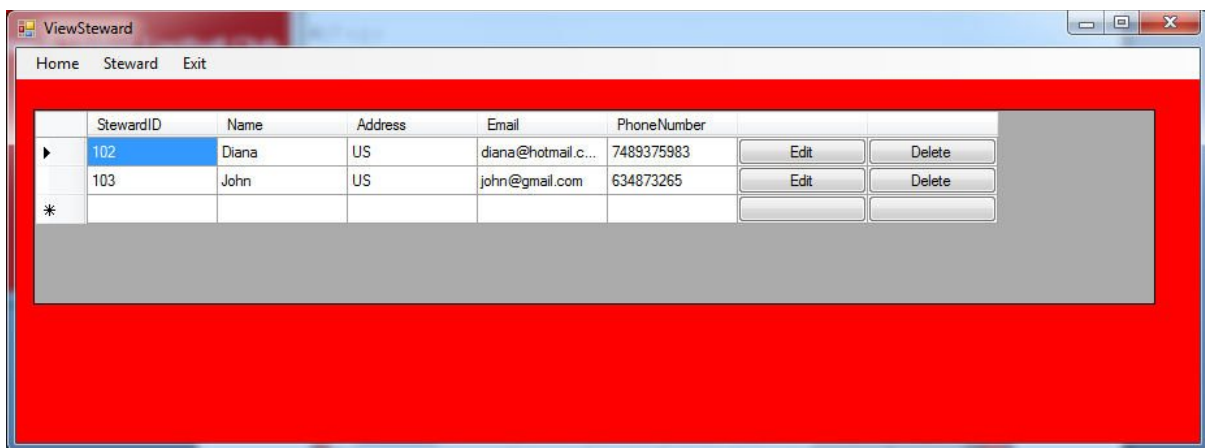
ViewSteward

Home Steward Exit

| | StewardID | Name | Address | Email | PhoneNumber | | |
|---|---|---|---|---|---|---|---|
| ▸ | 102 | Diana | US | diana@hotmail.c... | 7489375983 | Edit | Delete |
| | 103 | John | US | john@gmail.com | 634873265 | Edit | Delete |
| * | | | | | | | |